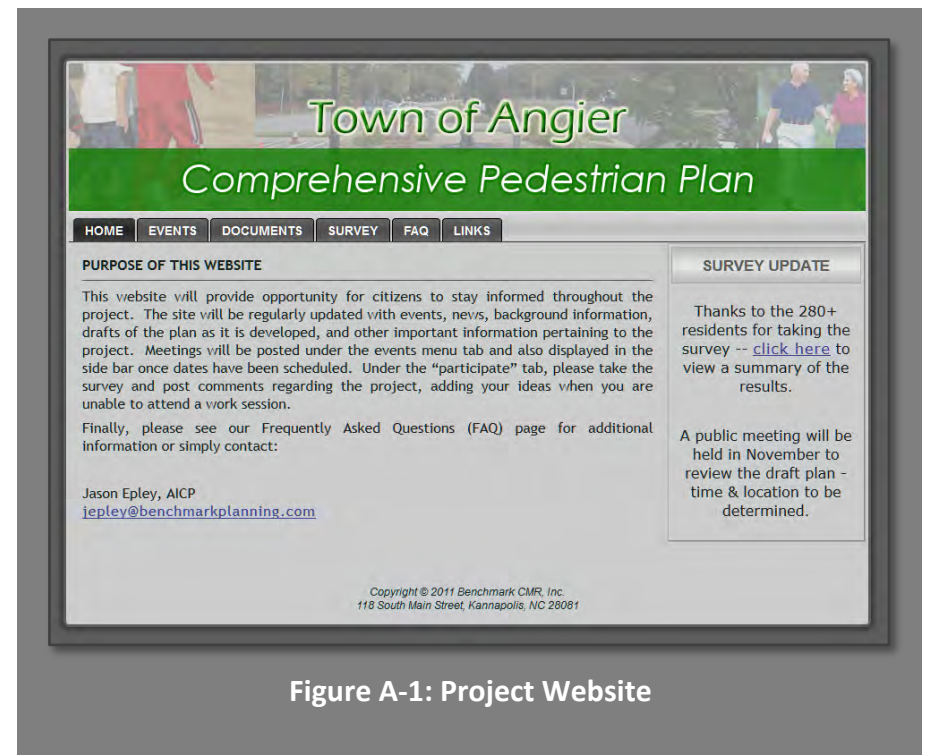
Town of Angier

Comprehensive Pedestrian Plan

HOME EVENTS DOCUMENTS SURVEY FAQ LINKS

PURPOSE OF THIS WEBSITE

This website will provide opportunity for citizens to stay informed throughout the project. The site will be regularly updated with events, news, background information, drafts of the plan as it is developed, and other important information pertaining to the project. Meetings will be posted under the events menu tab and also displayed in the side bar once dates have been scheduled. Under the "participate" tab, please take the survey and post comments regarding the project, adding your ideas when you are unable to attend a work session.

Finally, please see our Frequently Asked Questions (FAQ) page for additional information or simply contact:

Jason Epley, AICP
jepley@benchmarkplanning.com

SURVEY UPDATE

Thanks to the 280+ residents for taking the survey -- click here to view a summary of the results.

A public meeting will be held in November to review the draft plan - time & location to be determined.

Copyright © 2011 Benchmark CMR, Inc.
118 South Main Street, Kannapolis, NC 28081

Figure A-1: Project Website